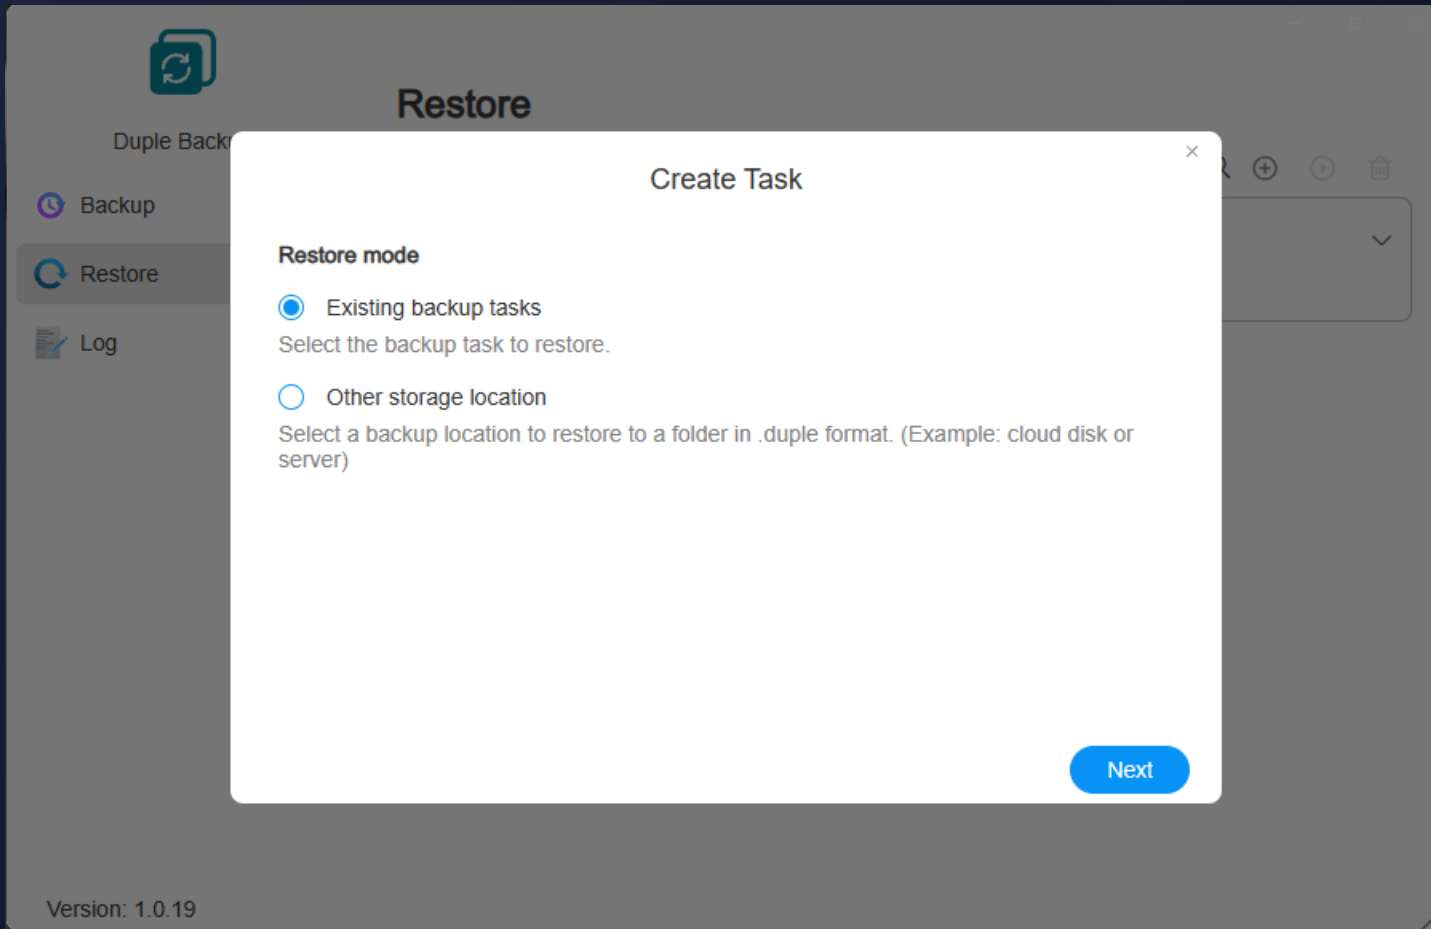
Duple Back

Restore

Backup

Restore

Log

Create Task

×

Restore mode

Existing backup tasks

Select the backup task to restore.

Other storage location

Select a backup location to restore to a folder in .duple format. (Example: cloud disk or server)

Next

Version: 1.0.19